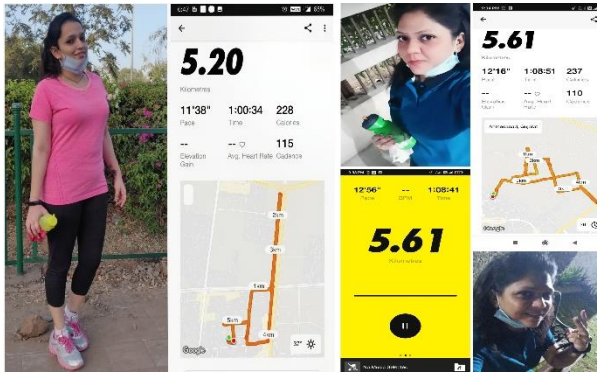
5.20

Kilometres

11'38"
Pace

1:00:34
Time

228
Calories

--
Elevation Gain

--
Avg. Heart Rate

115
Cadence

Google

5.61

Kilometres

12'16"
Pace

1:08:51
Time

237
Calories

--
Elevation Gain

--
Avg. Heart Rate

110
Cadence

12'56"
Pace

--
BPM

1:08:41
Time

5.61

Kilometres